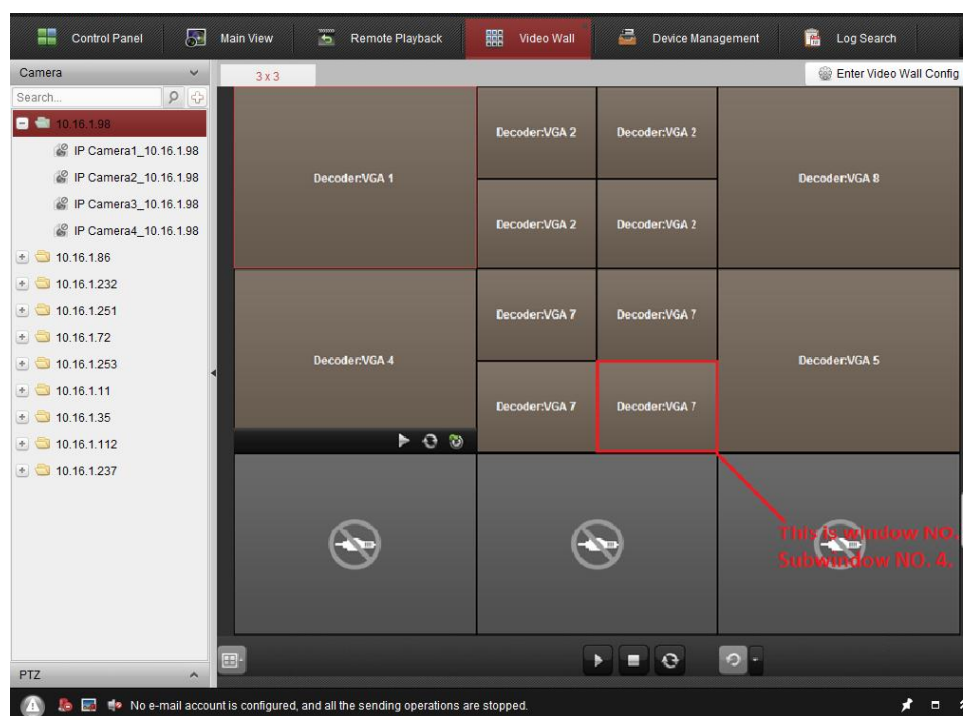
Control Panel
Main View
Remote Playback
Video Wall
Device Management
Log Search

Camera
Search...
10.16.1.98
IP Camera1_10.16.1.98
IP Camera2_10.16.1.98
IP Camera3_10.16.1.98
IP Camera4_10.16.1.98
10.16.1.86
10.16.1.232
10.16.1.251
10.16.1.72
10.16.1.253
10.16.1.11
10.16.1.35
10.16.1.112
10.16.1.237
PTZ

3 x 3
Enter Video Wall Config

Decoder:VGA 1
Decoder:VGA 2
Decoder:VGA 2
Decoder:VGA 2
Decoder:VGA 2
Decoder:VGA 8
Decoder:VGA 4
Decoder:VGA 7
Decoder:VGA 7
Decoder:VGA 7
Decoder:VGA 7
Decoder:VGA 5

This is window NO. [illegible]
Subwindow NO. 4.

No e-mail account is configured, and all the sending operations are stopped.